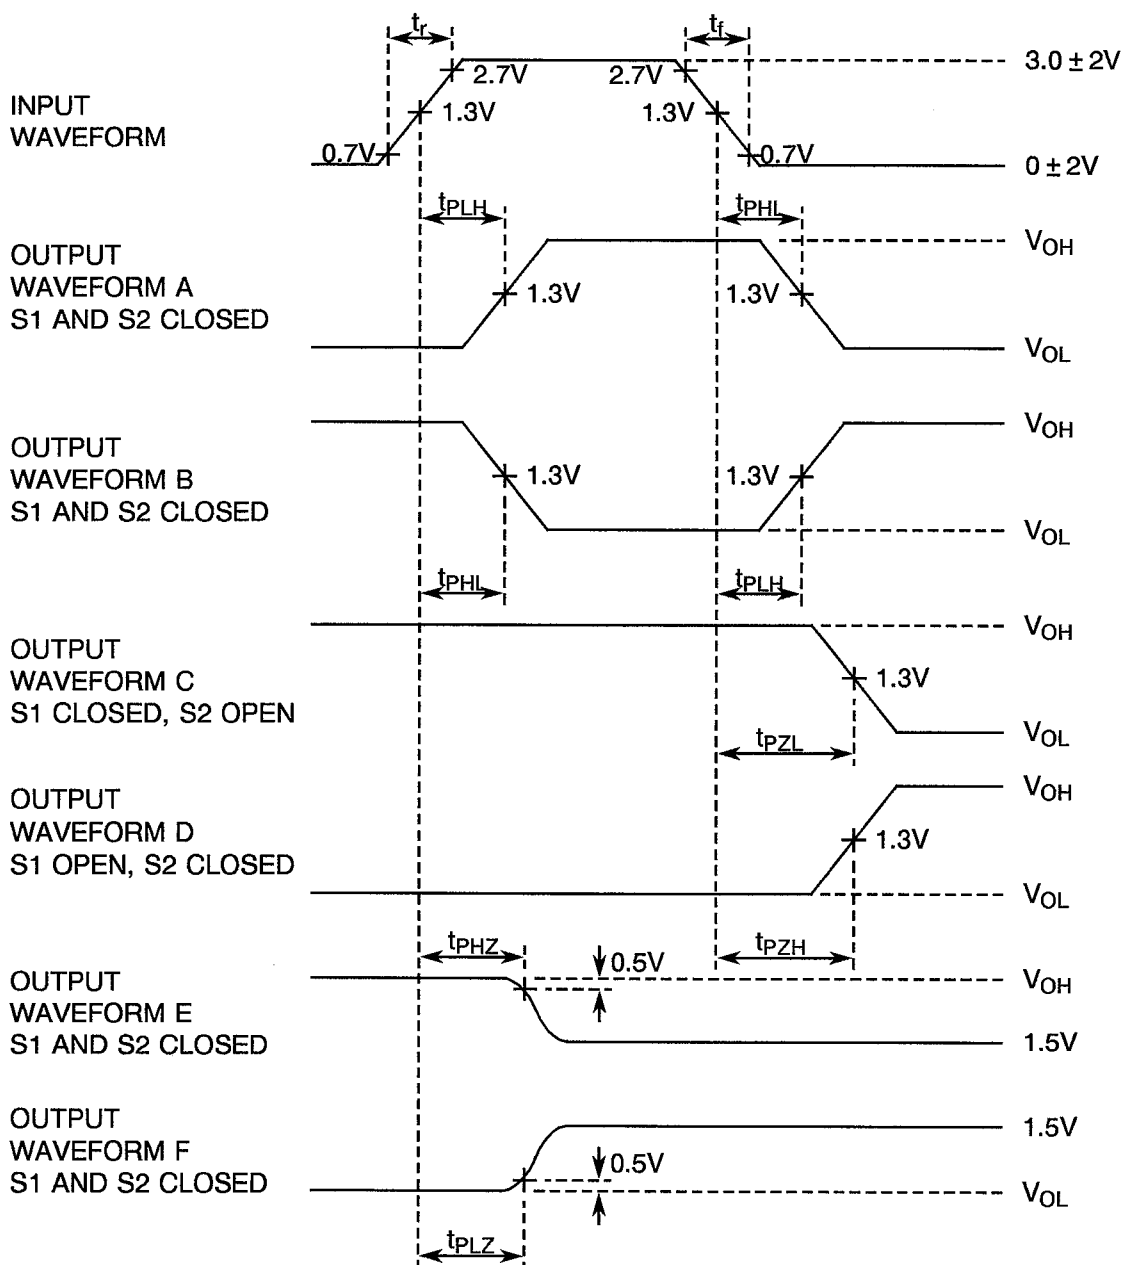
$t_r$

$t_f$

2.7V

2.7V

$3.0 \pm 2V$

INPUT WAVEFORM

1.3V

1.3V

0.7V

0.7V

$0 \pm 2V$

$t_{PLH}$

$t_{PHL}$

$V_{OH}$

OUTPUT WAVEFORM A S1 AND S2 CLOSED

1.3V

1.3V

$V_{OL}$

OUTPUT WAVEFORM B S1 AND S2 CLOSED

$V_{OH}$

1.3V

1.3V

$V_{OL}$

$t_{PHL}$

$t_{PLH}$

OUTPUT WAVEFORM C S1 CLOSED, S2 OPEN

$V_{OH}$

1.3V

$V_{OL}$

$t_{PZL}$

OUTPUT WAVEFORM D S1 OPEN, S2 CLOSED

$V_{OH}$

1.3V

$V_{OL}$

$t_{PHZ}$

0.5V

$t_{PZH}$

OUTPUT WAVEFORM E S1 AND S2 CLOSED

$V_{OH}$

1.5V

OUTPUT WAVEFORM F S1 AND S2 CLOSED

1.5V

0.5V

$V_{OL}$

$t_{PLZ}$